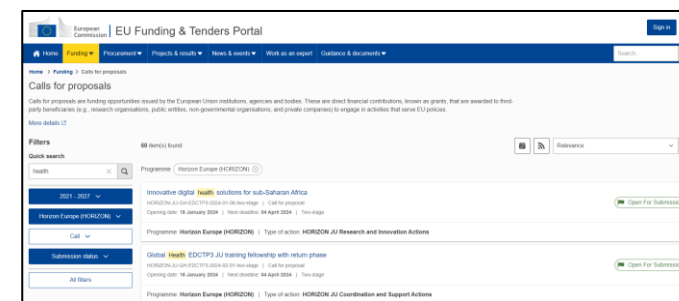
European Commission | EU Funding & Tenders Portal

Sign in

Home | Funding | Procurement | Projects & results | News & events | Work as an expert | Guidance & documents | Search...

Home > Funding > Calls for proposals

Calls for proposals

Calls for proposals are funding opportunities issued by the European Union institutions, agencies and bodies. These are direct financial contributions, known as grants, that are awarded to third-party beneficiaries (e.g., research organisations, public entities, non-governmental organisations, and private companies) to engage in activities that serve EU policies.

More details

Filters

Quick search

health

2021 - 2027

Horizon Europe (HORIZON)

Call

Submission status

All filters

80 item(s) found

Relevance

Programme: Horizon Europe (HORIZON)

Innovative digital health solutions for sub-Saharan Africa

HORIZON-JU-GH-EDCTP3-2024-01-08-two-stage | Call for proposal

Opening date: 18 January 2024 | Next deadline: 04 April 2024 | Two-stage

Open For Submission

Programme: Horizon Europe (HORIZON) | Type of action: HORIZON JU Research and Innovation Actions

Global Health EDCTP3 JU training fellowship with return phase

HORIZON-JU-GH-EDCTP3-2024-02-01-two-stage | Call for proposal

Opening date: 18 January 2024 | Next deadline: 04 April 2024 | Two-stage

Open For Submission

Programme: Horizon Europe (HORIZON) | Type of action: HORIZON JU Coordination and Support Actions